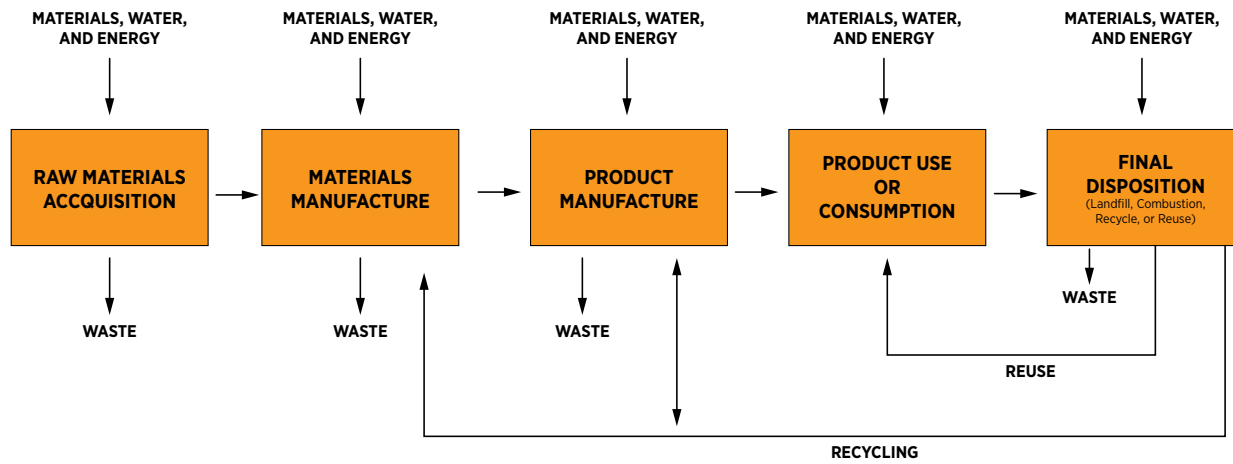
MATERIALS, WATER, AND ENERGY

MATERIALS, WATER, AND ENERGY

MATERIALS, WATER, AND ENERGY

MATERIALS, WATER, AND ENERGY

MATERIALS, WATER, AND ENERGY

RAW MATERIALS ACCQUISITION

MATERIALS MANUFACTURE

PRODUCT MANUFACTURE

PRODUCT USE OR CONSUMPTION

FINAL DISPOSITION
(Landfill, Combustion, Recycle, or Reuse)

WASTE

WASTE

WASTE

WASTE

REUSE

RECYCLING